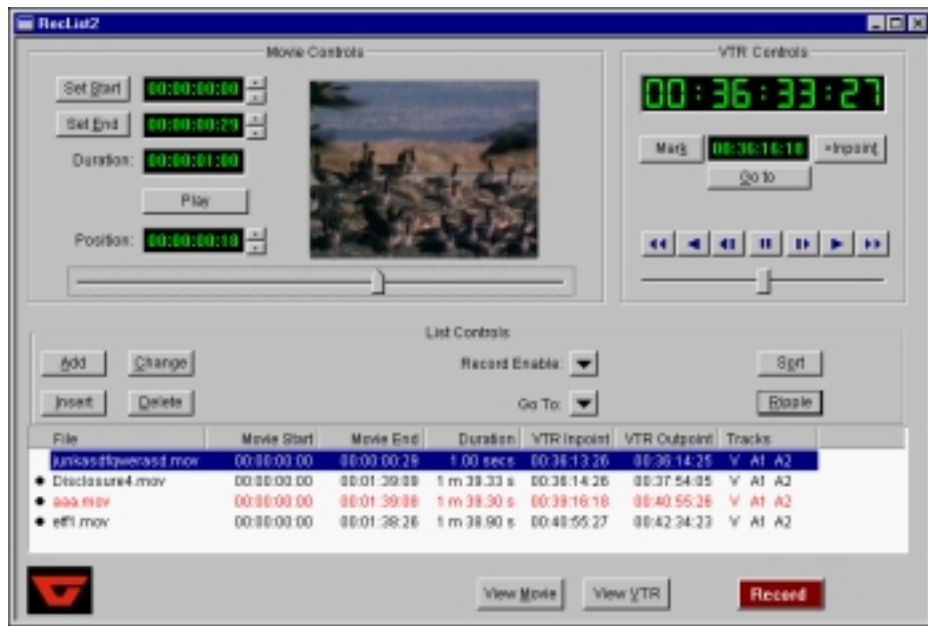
RecList2

Movie Controls

Set Start 00:00:00:00
Set End 00:00:00:29
Duration: 00:00:01:00
Play
Position: 00:00:00:18

VTR Controls

00:36:33:27

Mark 00:36:16:18 >Inpoint
Go to

List Controls

Add Change Record Enable: Sort
Insert Delete Go To: Ripple

| File | Movie Start | Movie End | Duration | VTR Inpoint | VTR Outpoint | Tracks |
|---|---|---|---|---|---|---|
| junkasdfqwerasd.mov | 00:00:00:00 | 00:00:00:29 | 1.00 secs | 00:36:13:26 | 00:36:14:25 | V A1 A2 |
| Disclosure4.mov | 00:00:00:00 | 00:01:39:09 | 1 m 39.33 s | 00:36:14:26 | 00:37:54:05 | V A1 A2 |
| aaa.mov | 00:00:00:00 | 00:01:39:08 | 1 m 39.30 s | 00:39:16:18 | 00:40:55:26 | V A1 A2 |
| eff1.mov | 00:00:00:00 | 00:01:38:26 | 1 m 38.90 s | 00:40:55:27 | 00:42:34:23 | V A1 A2 |

View Movie View VTR Record